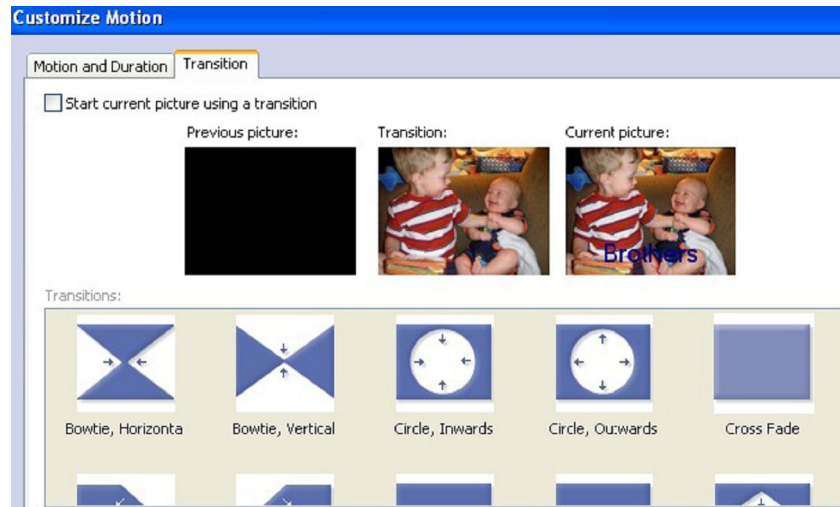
Customize Motion

Motion and Duration | Transition

Start current picture using a transition

Previous picture:

Transition:

Current picture:

Brothers

Transitions:

Bowtie, Horizonta

Bowtie, Vertical

Circle, Inwards

Circle, Ou:wards

Cross Fade